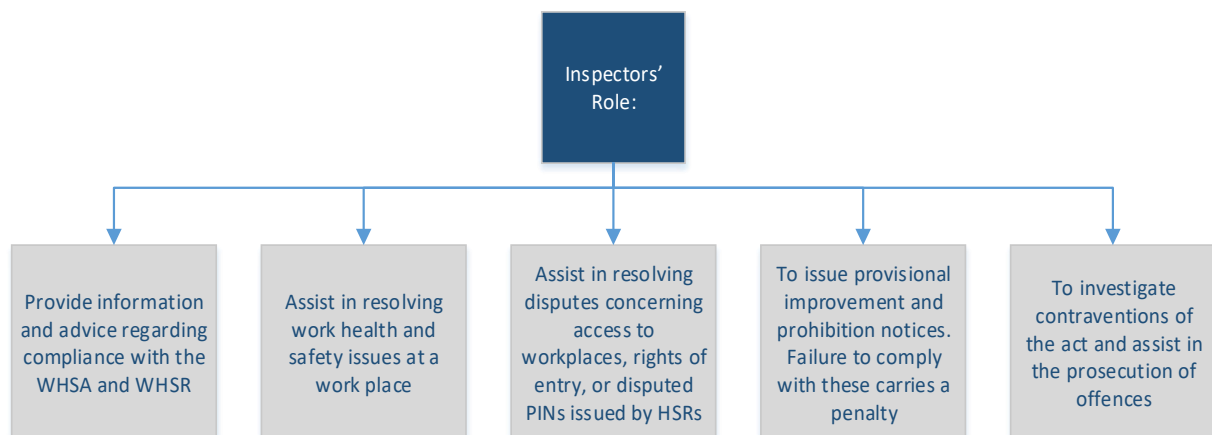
Inspectors' Role:

Provide information and advice regarding compliance with the WHSA and WHSR

Assist in resolving work health and safety issues at a work place

Assist in resolving disputes concerning access to workplaces, rights of entry, or disputed PINs issued by HSRs

To issue provisional improvement and prohibition notices. Failure to comply with these carries a penalty

To investigate contraventions of the act and assist in the prosecution of offences